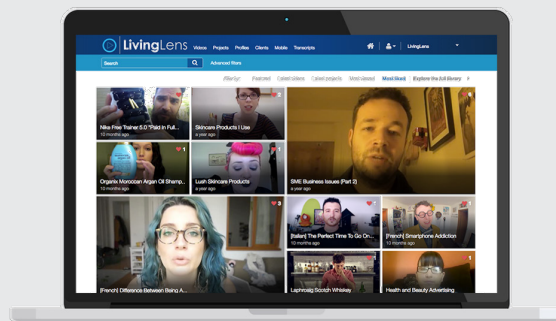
LivingLens Videos Projects Profiles Clients Mobile Transcripts

LivingLens

Search

Advanced filters

Filter by: Featured Latest videos Latest projects Most viewed Most liked Explore the full library

Nike Free Trainer 5.0 "Paid in Full...
10 months ago

Skincare Products I Use
a year ago

Organix Moroccan Argan Oil Shamp...
10 months ago

1

Lush Skincare Products
a year ago

1

SME Business Issues (Part 2)
10 months ago

3

[French] Difference Between Being A...

[Italian] The Perfect Time To Go On...
10 months ago

[French] Smartphone Addiction
10 months ago

Laphroaig Scotch Whiskey

Health and Beauty Advertising